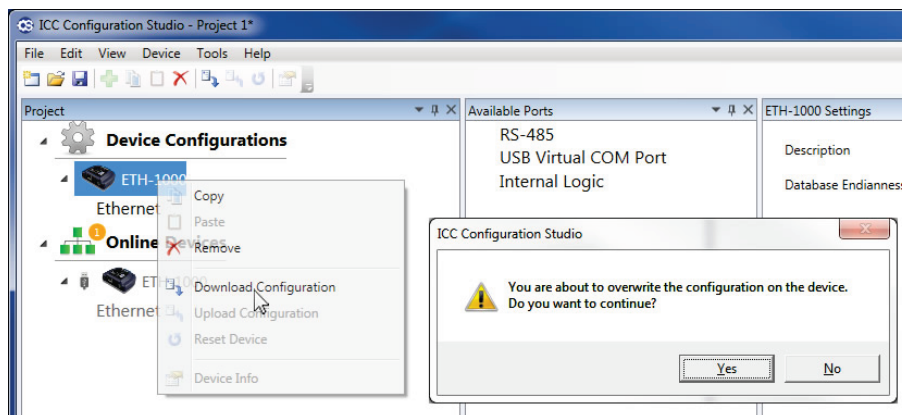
ICC Configuration Studio - Project 1*

File Edit View Device Tools Help

Project

Device Configurations

ETH-1000

Ethernet

Online Devices

1

ETH-1000

Ethernet

Copy

Paste

Remove

Download Configuration

Upload Configuration

Reset Device

Device Info

Available Ports

RS-485

USB Virtual COM Port

Internal Logic

ETH-1000 Settings

Description

Database Endianness

ICC Configuration Studio

You are about to overwrite the configuration on the device.
Do you want to continue?

Yes

No